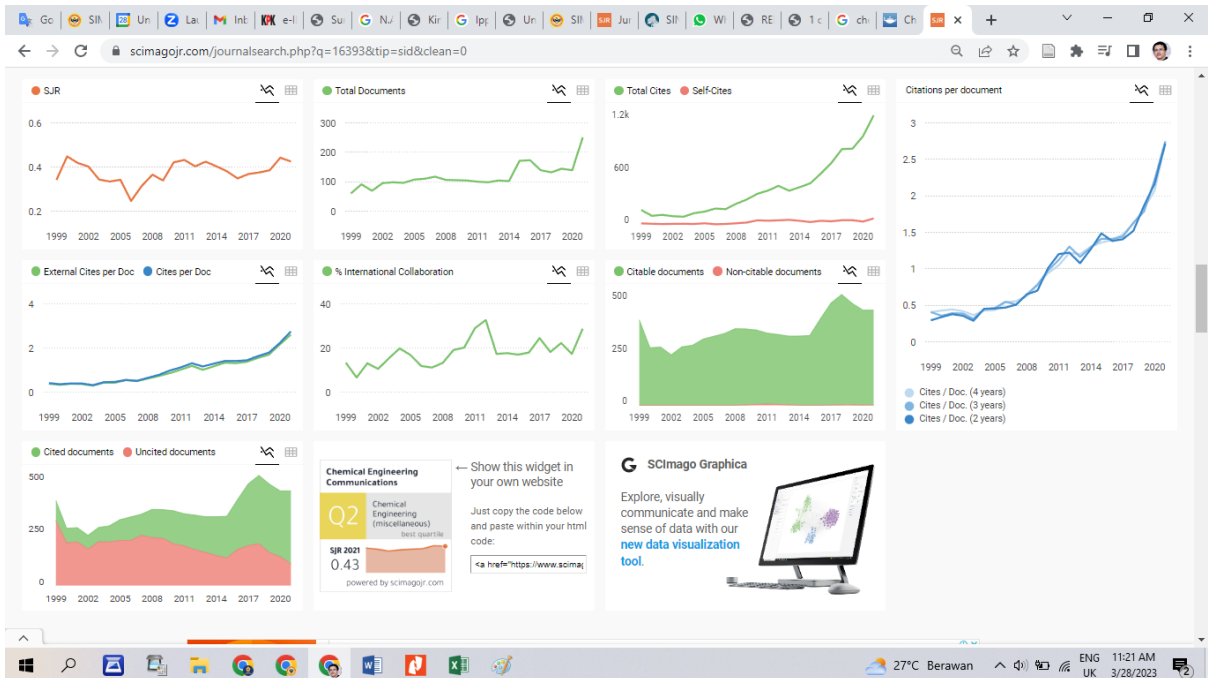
Go | SIN | Un | Lau | Inb | e-l | Su | NA | Kir | Ipp | Un | SIN | Jur | SII | W | RE | 1 c | ch | Ch | SJR

scimagojr.com/journalsearch.php?q=16393&tip=sid&clean=0

SJR
0.6
0.4
0.2
1999 2002 2005 2008 2011 2014 2017 2020

Total Documents
300
200
100
0
1999 2002 2005 2008 2011 2014 2017 2020

Total Cites Self-Cites
1.2k
600
0
1999 2002 2005 2008 2011 2014 2017 2020

Citations per document
3
2.5
2
1.5
1
0.5
0
1999 2002 2005 2008 2011 2014 2017 2020
Cites / Doc. (4 years)
Cites / Doc. (3 years)
Cites / Doc. (2 years)

External Cites per Doc Cites per Doc
4
2
0
1999 2002 2005 2008 2011 2014 2017 2020

% International Collaboration
40
20
0
1999 2002 2005 2008 2011 2014 2017 2020

Citable documents Non-citable documents
500
250
0
1999 2002 2005 2008 2011 2014 2017 2020

Cited documents Uncited documents
500
250
0
1999 2002 2005 2008 2011 2014 2017 2020

Chemical Engineering Communications
Q2
Chemical Engineering (miscellaneous)
best quartile
SJR 2021
0.43
powered by scimagojr.com

← Show this widget in your own website

Just copy the code below and paste within your html code:

<a href="https://www.scimag

SCImago Graphica

Explore, visually communicate and make sense of data with our new data visualization tool.

27°C Berawan
ENG UK
11:21 AM
3/28/2023
2